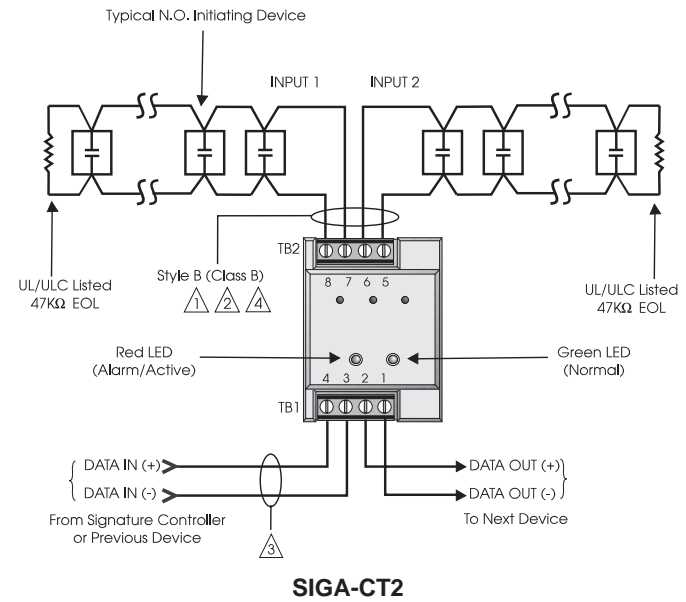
Typical N.O. Initiating Device

INPUT 1

INPUT 2

TB2

8 7 6 5

UL/ULC Listed 47KΩ EOL

Style B (Class B)

1 2 4

UL/ULC Listed 47KΩ EOL

Red LED (Alarm/Active)

Green LED (Normal)

4 3 2 1

TB1

DATA IN (+)

DATA IN (-)

DATA OUT (+)

DATA OUT (-)

From Signature Controller or Previous Device

3

To Next Device

SIGA-CT2